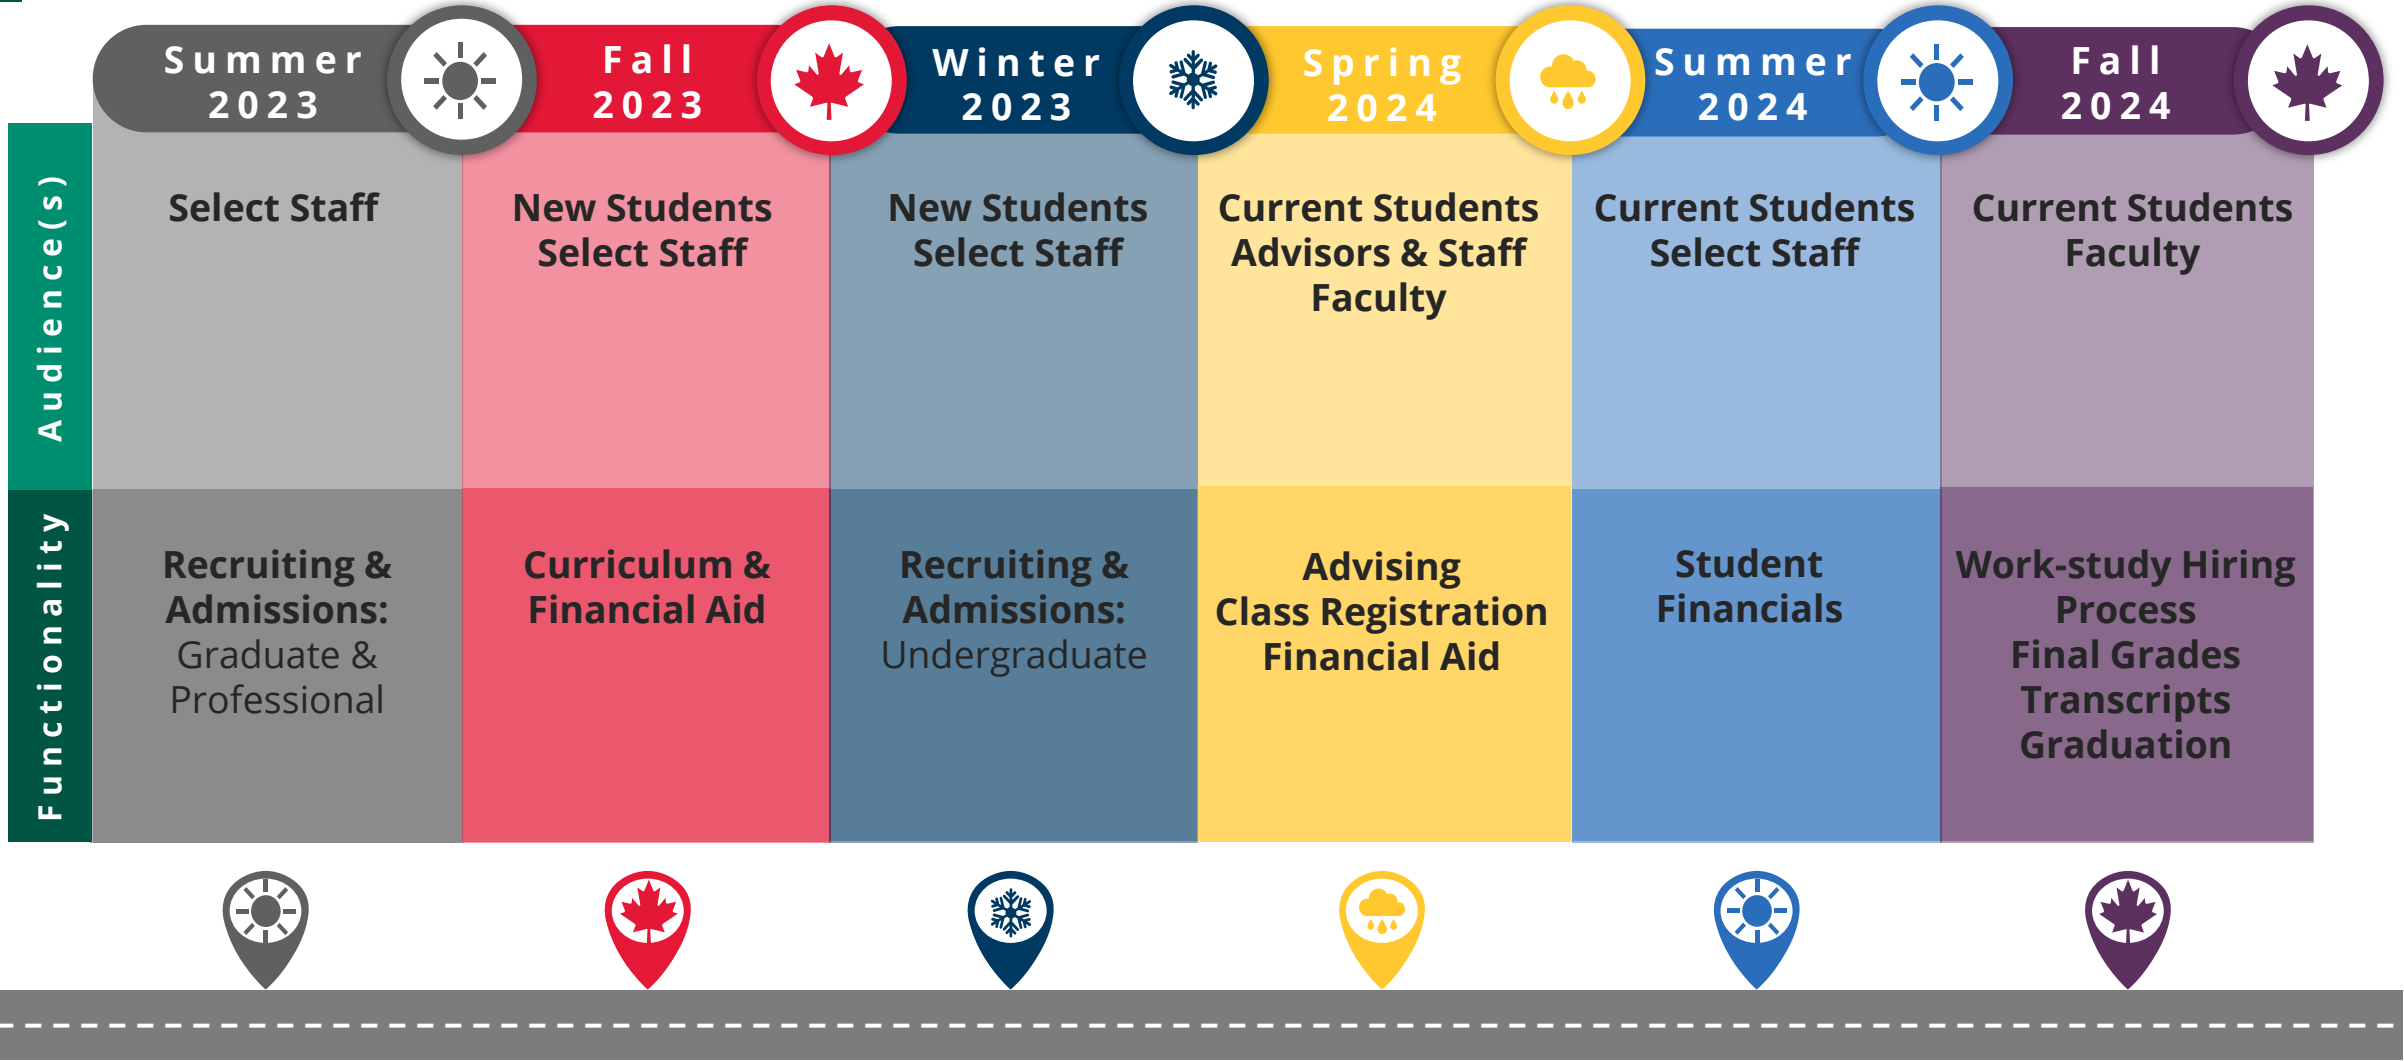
| | Summer 2023 | Fall 2023 | Winter 2023 | Spring 2024 | Summer 2024 | Fall 2024 |
|---|---|---|---|---|---|---|
| Audience(s) | Select Staff | New Students Select Staff | New Students Select Staff | Current Students Advisors & Staff Faculty | Current Students Select Staff | Current Students Faculty |
| Functionality | Recruiting & Admissions: Graduate & Professional | Curriculum & Financial Aid | Recruiting & Admissions: Undergraduate | Advising Class Registration Financial Aid | Student Financials | Work-study Hiring Process Final Grades Transcripts Graduation |